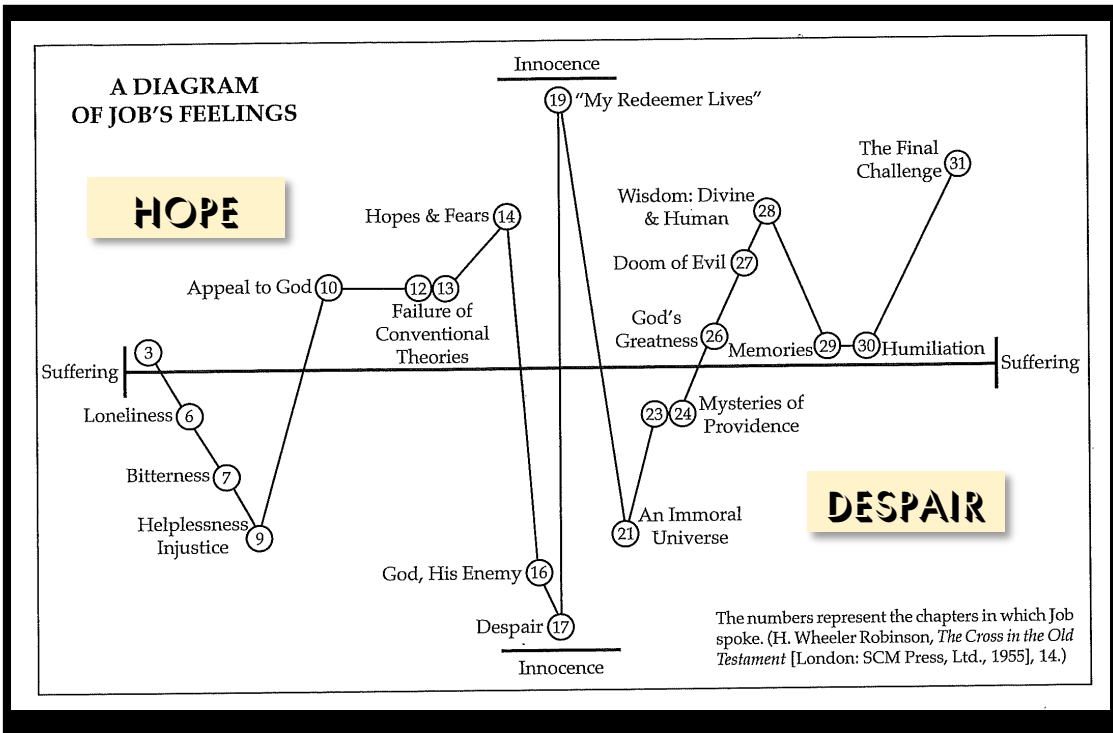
A DIAGRAM
OF JOB'S FEELINGS

HOPE

Innocence

19 "My Redeemer Lives"

The Final Challenge 31

Wisdom: Divine & Human 28

Hopes & Fears 14

Doom of Evil 27

Appeal to God 10

12 13 Failure of Conventional Theories

God's Greatness 26

Memories 29 30 Humiliation

Suffering 3

Suffering

Loneliness 6

23 24 Mysteries of Providence

Bitterness 7

DESPAIR

Helplessness Injustice 9

21 An Immoral Universe

God, His Enemy 16

Despair 17

Innocence

The numbers represent the chapters in which Job spoke. (H. Wheeler Robinson, *The Cross in the Old Testament* [London: SCM Press, Ltd., 1955], 14.)